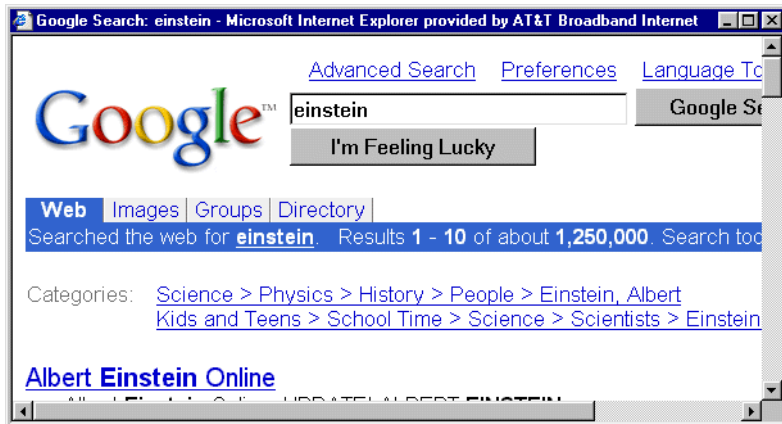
Google Search: einstein - Microsoft Internet Explorer provided by AT&T Broadband Internet

Advanced Search Preferences Language To

Google™

einstein

Google Se

I'm Feeling Lucky

Web Images Groups Directory

Searched the web for einstein. Results 1 - 10 of about 1,250,000. Search to

Categories: Science > Physics > History > People > Einstein, Albert
Kids and Teens > School Time > Science > Scientists > Einstein

Albert Einstein Online

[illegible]